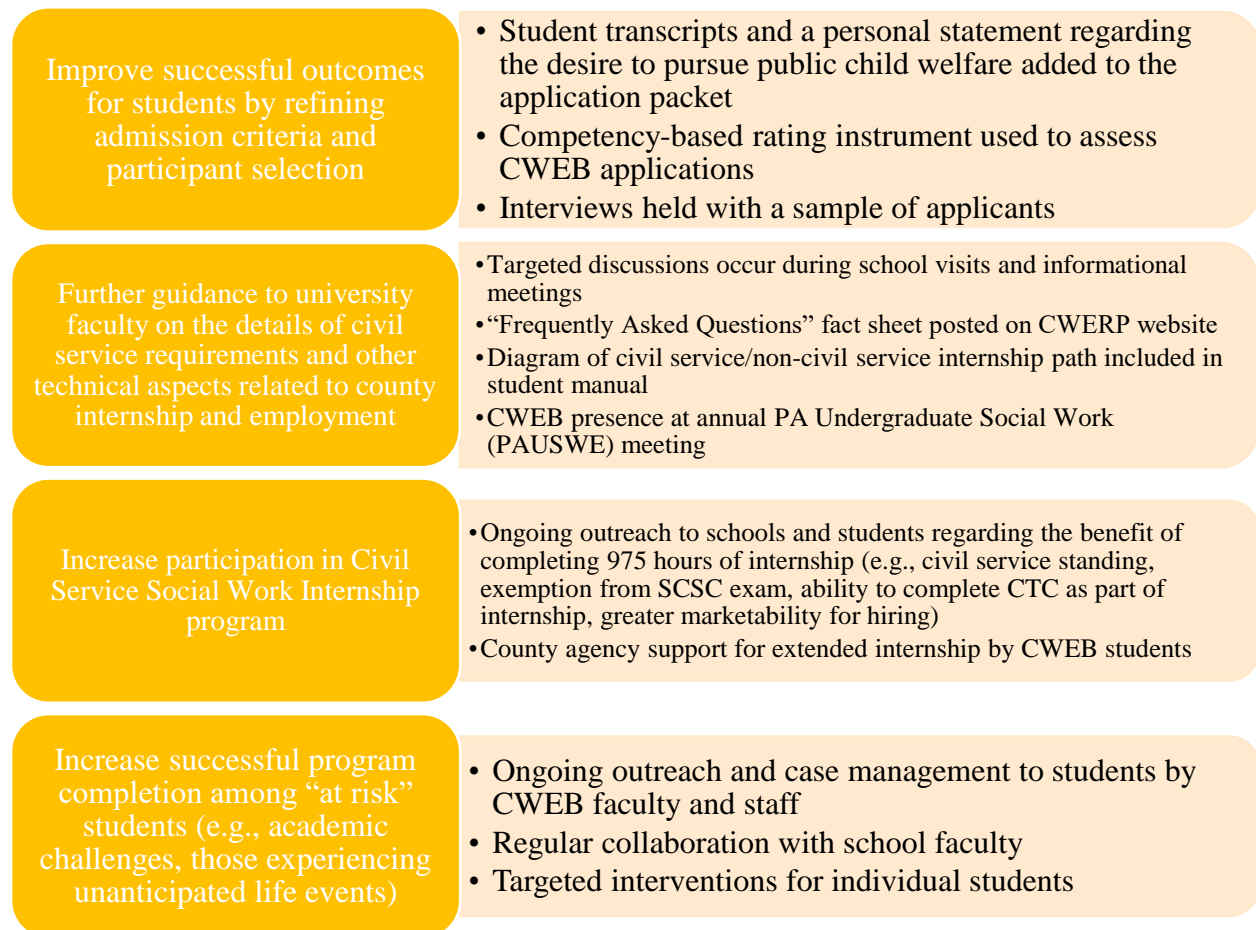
Improve successful outcomes for students by refining admission criteria and participant selection

• Student transcripts and a personal statement regarding the desire to pursue public child welfare added to the application packet
• Competency-based rating instrument used to assess CWEB applications
• Interviews held with a sample of applicants

Further guidance to university faculty on the details of civil service requirements and other technical aspects related to county internship and employment

• Targeted discussions occur during school visits and informational meetings
• "Frequently Asked Questions" fact sheet posted on CWERP website
• Diagram of civil service/non-civil service internship path included in student manual
• CWEB presence at annual PA Undergraduate Social Work (PAUSWE) meeting

Increase participation in Civil Service Social Work Internship program

• Ongoing outreach to schools and students regarding the benefit of completing 975 hours of internship (e.g., civil service standing, exemption from SCSC exam, ability to complete CTC as part of internship, greater marketability for hiring)
• County agency support for extended internship by CWEB students

Increase successful program completion among "at risk" students (e.g., academic challenges, those experiencing unanticipated life events)

• Ongoing outreach and case management to students by CWEB faculty and staff
• Regular collaboration with school faculty
• Targeted interventions for individual students